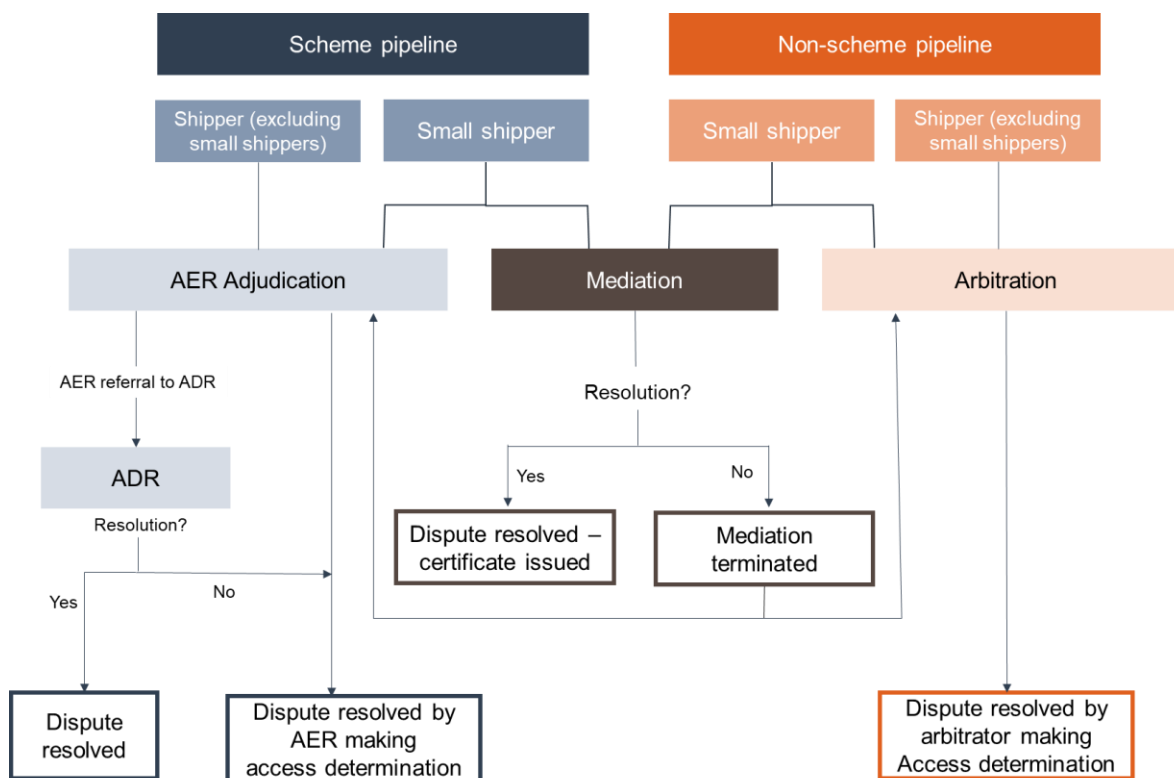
Scheme pipeline

Non-scheme pipeline

Shipper (excluding small shippers)

Small shipper

Small shipper

Shipper (excluding small shippers)

AER Adjudication

Mediation

Arbitration

AER referral to ADR

Resolution?

ADR

Resolution?

Yes

No

Yes

No

Dispute resolved – certificate issued

Mediation terminated

Dispute resolved

Dispute resolved by AER making access determination

Dispute resolved by arbitrator making Access determination